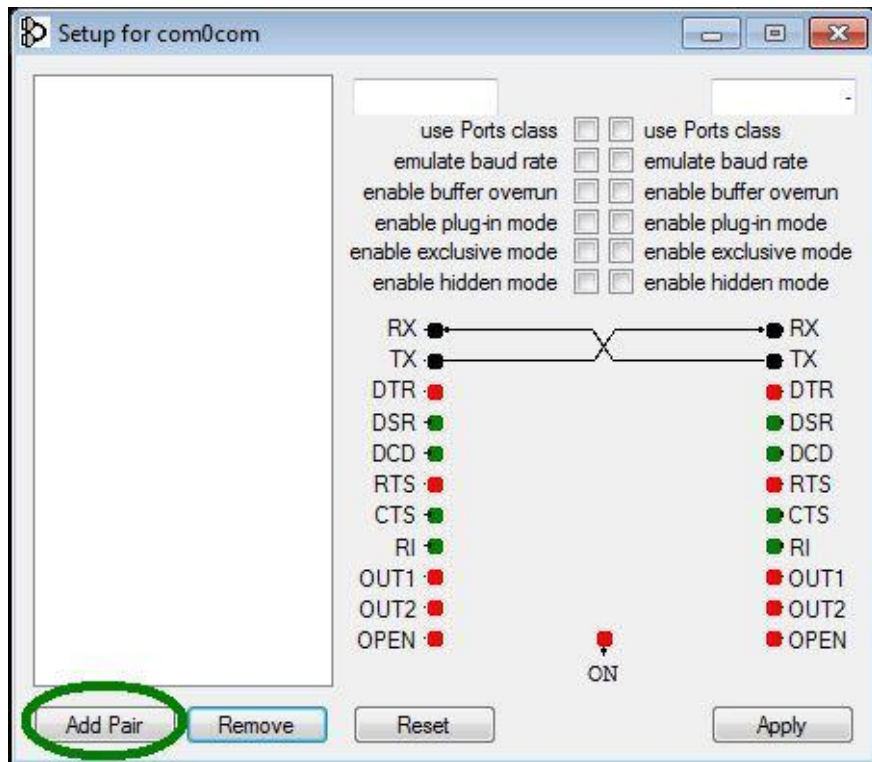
Setup for com0com

use Ports class
emulate baud rate
enable buffer overrun
enable plug-in mode
enable exclusive mode
enable hidden mode

use Ports class
emulate baud rate
enable buffer overrun
enable plug-in mode
enable exclusive mode
enable hidden mode

RX
TX
DTR
DSR
DCD
RTS
CTS
RI
OUT1
OUT2
OPEN

RX
TX
DTR
DSR
DCD
RTS
CTS
RI
OUT1
OUT2
OPEN

ON

Add Pair
Remove
Reset
Apply